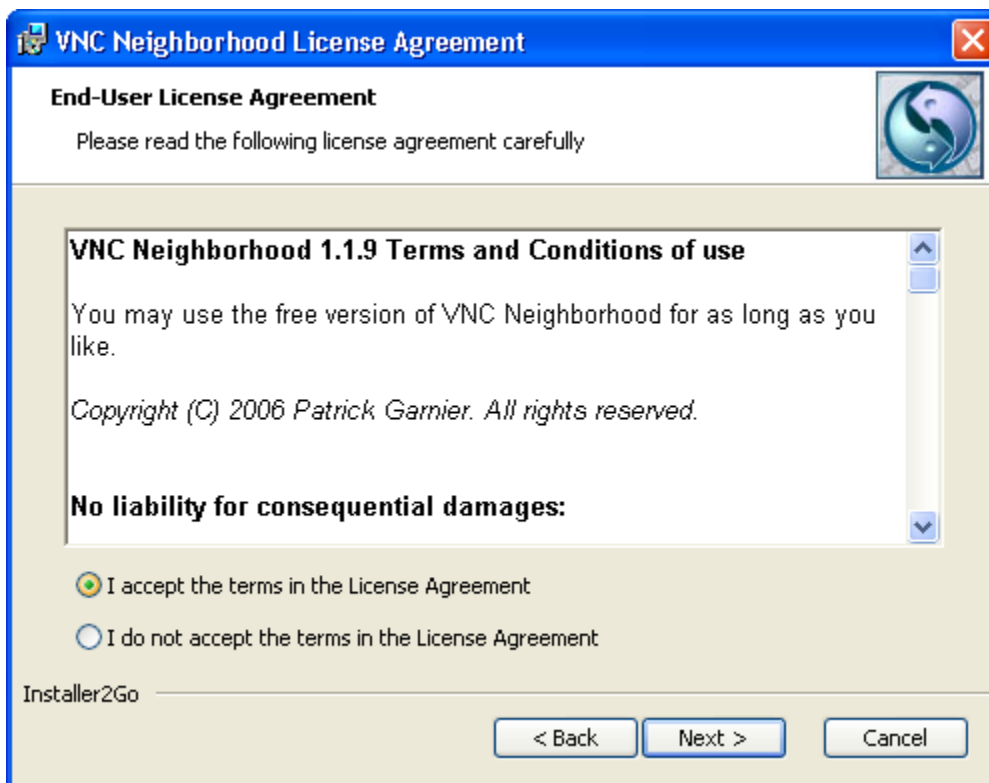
VNC Neighborhood License Agreement

End-User License Agreement

Please read the following license agreement carefully

VNC Neighborhood 1.1.9 Terms and Conditions of use

You may use the free version of VNC Neighborhood for as long as you like.

Copyright (C) 2006 Patrick Garnier. All rights reserved.

No liability for consequential damages:

I accept the terms in the License Agreement

I do not accept the terms in the License Agreement

Installer2Go

< Back

Next >

Cancel